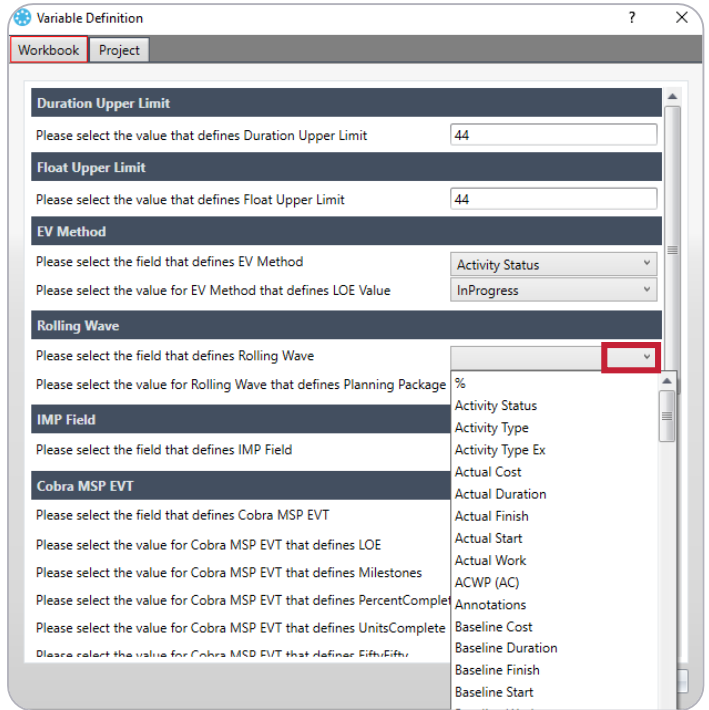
Variable Definition

?

Workbook

Project

Duration Upper Limit

Please select the value that defines Duration Upper Limit

44

Float Upper Limit

Please select the value that defines Float Upper Limit

44

EV Method

Please select the field that defines EV Method

Activity Status

Please select the value for EV Method that defines LOE Value

InProgress

Rolling Wave

Please select the field that defines Rolling Wave

Please select the value for Rolling Wave that defines Planning Package

IMP Field

Please select the field that defines IMP Field

Cobra MSP EVT

Please select the field that defines Cobra MSP EVT

Please select the value for Cobra MSP EVT that defines LOE

Please select the value for Cobra MSP EVT that defines Milestones

Please select the value for Cobra MSP EVT that defines PercentComplet

Please select the value for Cobra MSP EVT that defines UnitsComplete

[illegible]

%
Activity Status
Activity Type
Activity Type Ex
Actual Cost
Actual Duration
Actual Finish
Actual Start
Actual Work
ACWP (AC)
Annotations
Baseline Cost
Baseline Duration
Baseline Finish
Baseline Start